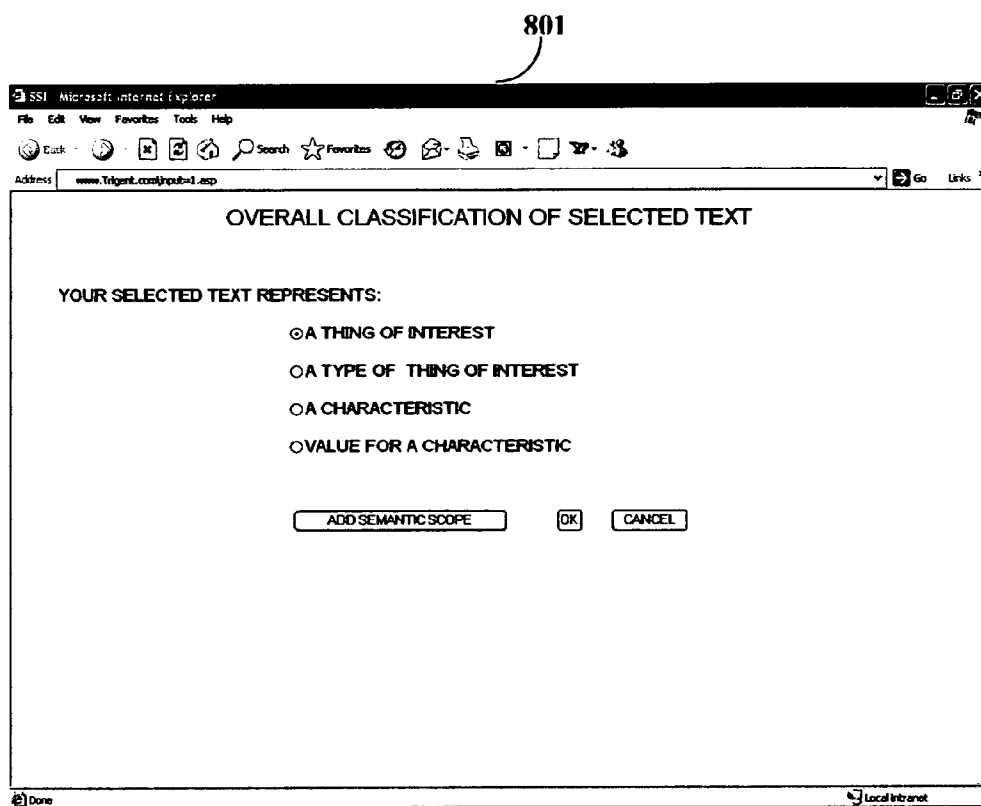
801

SSI - Microsoft Internet Explorer

File Edit View Favorites Tools Help

Back Search Favorites

Address www.Trigent.com/input=1.asp Go Links

OVERALL CLASSIFICATION OF SELECTED TEXT

YOUR SELECTED TEXT REPRESENTS:

A THING OF INTEREST

A TYPE OF THING OF INTEREST

A CHARACTERISTIC

VALUE FOR A CHARACTERISTIC

ADD SEMANTIC SCOPE OK CANCEL

Done Local intranet